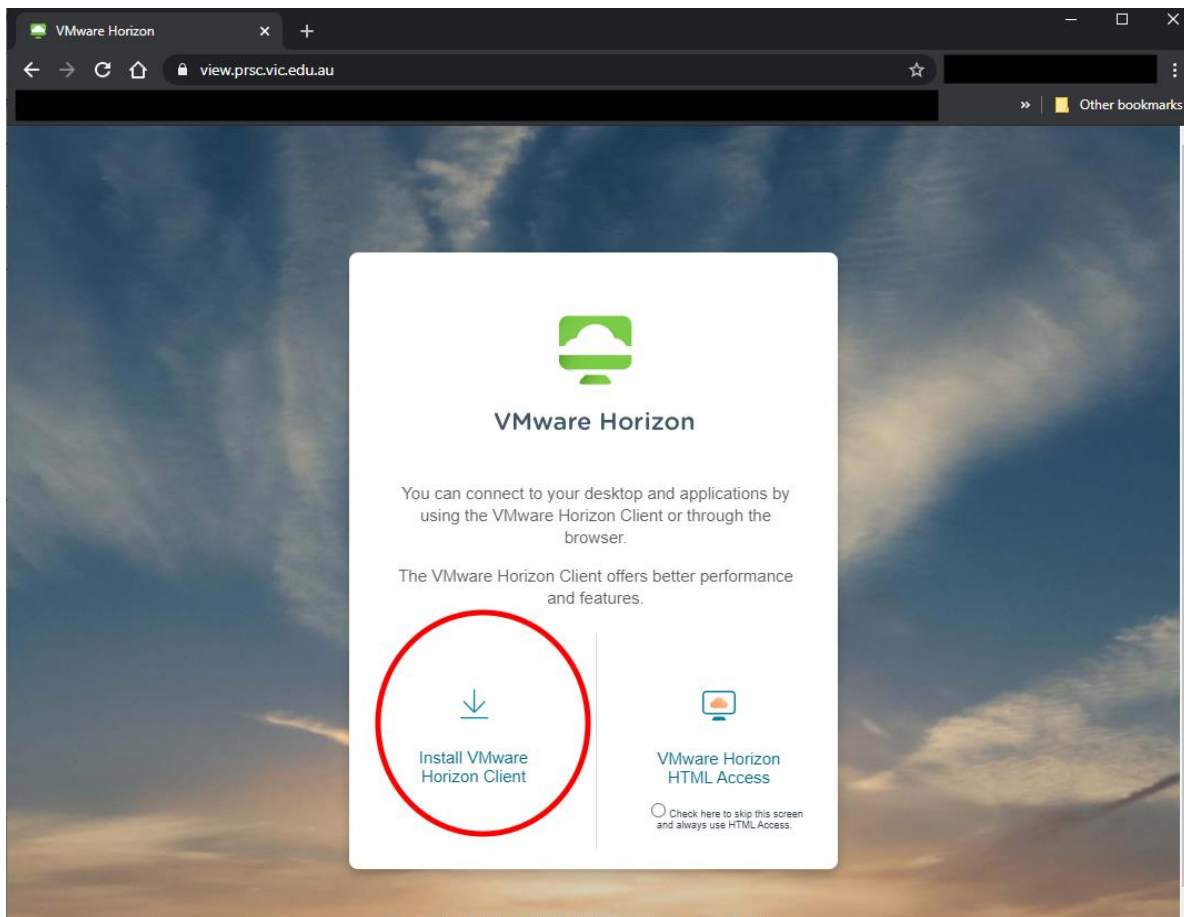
VMware Horizon

view.prsc.vic.edu.au

» Other bookmarks

VMware Horizon

You can connect to your desktop and applications by using the VMware Horizon Client or through the browser.

The VMware Horizon Client offers better performance and features.

Install VMware Horizon Client

VMware Horizon HTML Access

Check here to skip this screen and always use HTML Access.